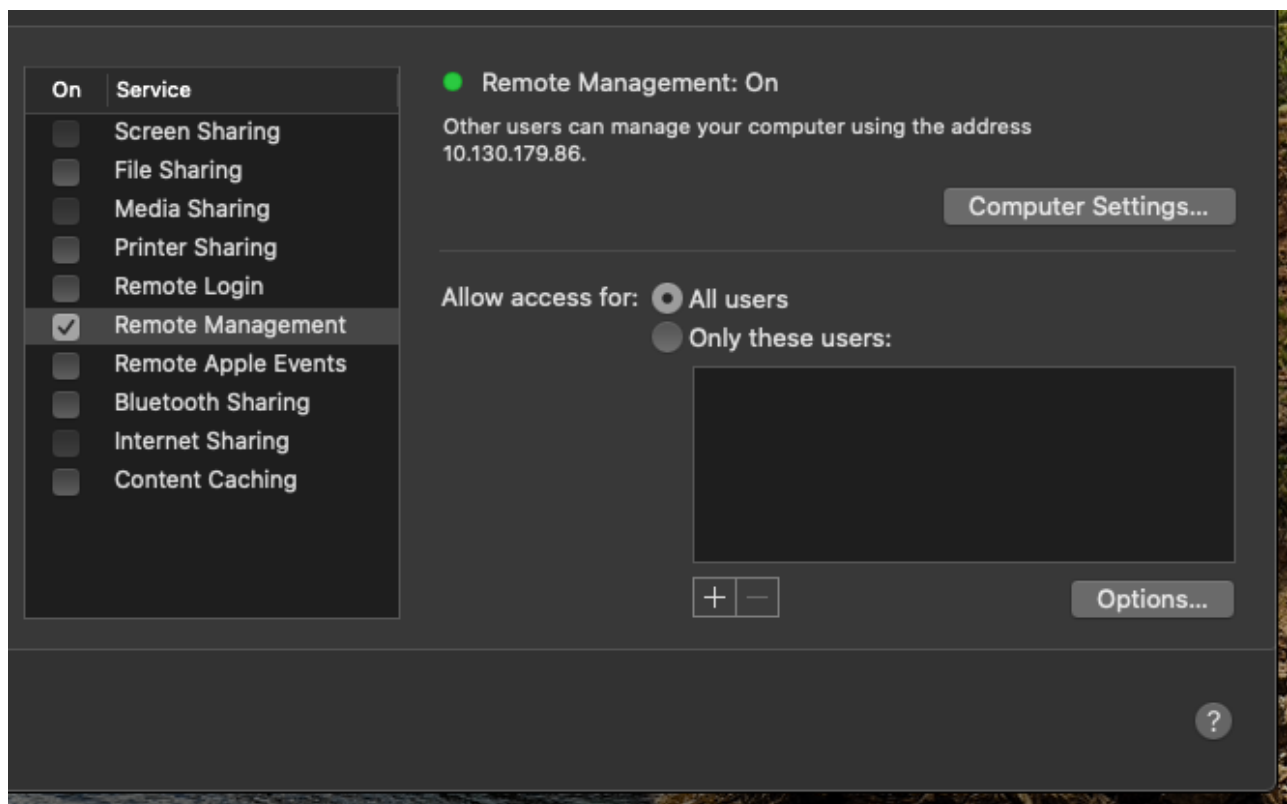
| On | Service |
|---|---|
| | Screen Sharing |
| | File Sharing |
| | Media Sharing |
| | Printer Sharing |
| | Remote Login |
| ✓ | Remote Management |
| | Remote Apple Events |
| | Bluetooth Sharing |
| | Internet Sharing |
| | Content Caching |

Remote Management: On

Other users can manage your computer using the address 10.130.179.86.

Computer Settings...

Allow access for: All users

Only these users:

+ —

Options...

?